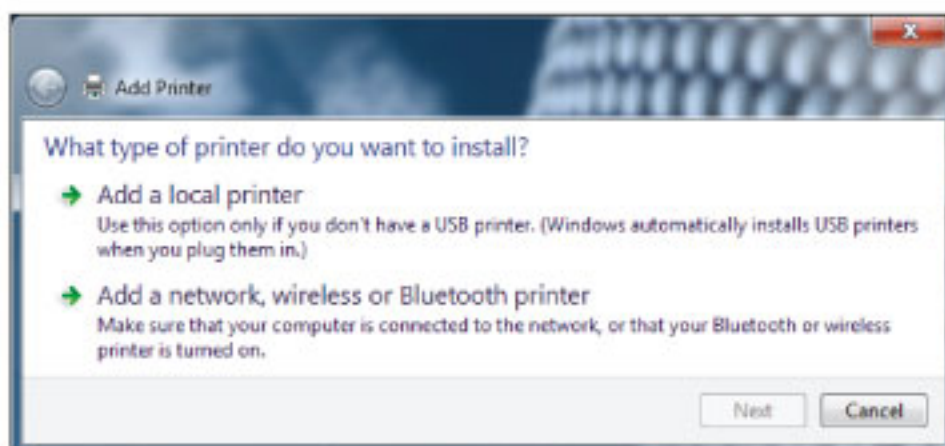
Add Printer

What type of printer do you want to install?

Add a local printer
Use this option only if you don't have a USB printer. (Windows automatically installs USB printers when you plug them in.)

Add a network, wireless or Bluetooth printer
Make sure that your computer is connected to the network, or that your Bluetooth or wireless printer is turned on.

Next Cancel